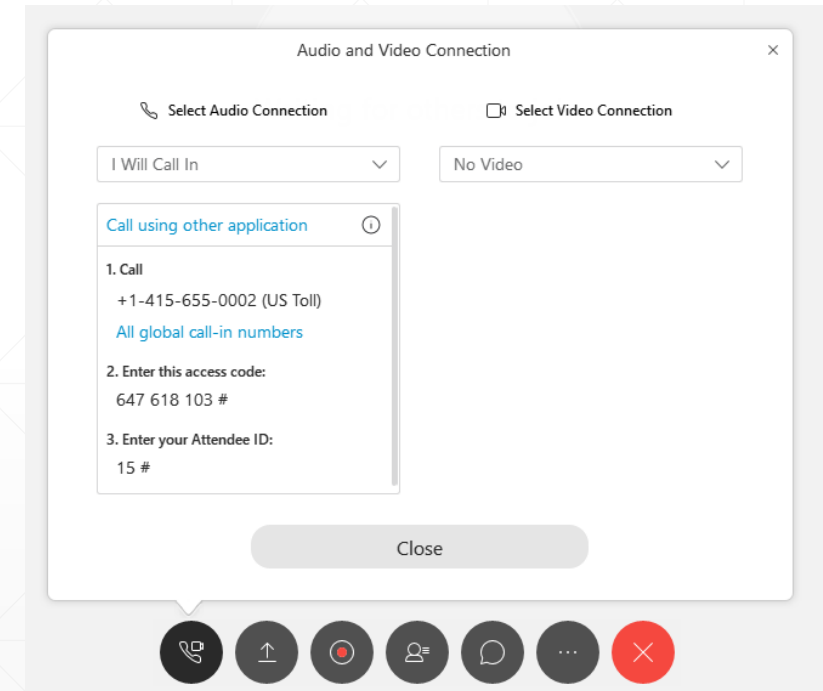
Audio and Video Connection

×

Select Audio Connection

Select Video Connection

I Will Call In

No Video

Call using other application

1. Call

+1-415-655-0002 (US Toll)

All global call-in numbers

2. Enter this access code:

647 618 103 #

3. Enter your Attendee ID:

15 #

Close

...